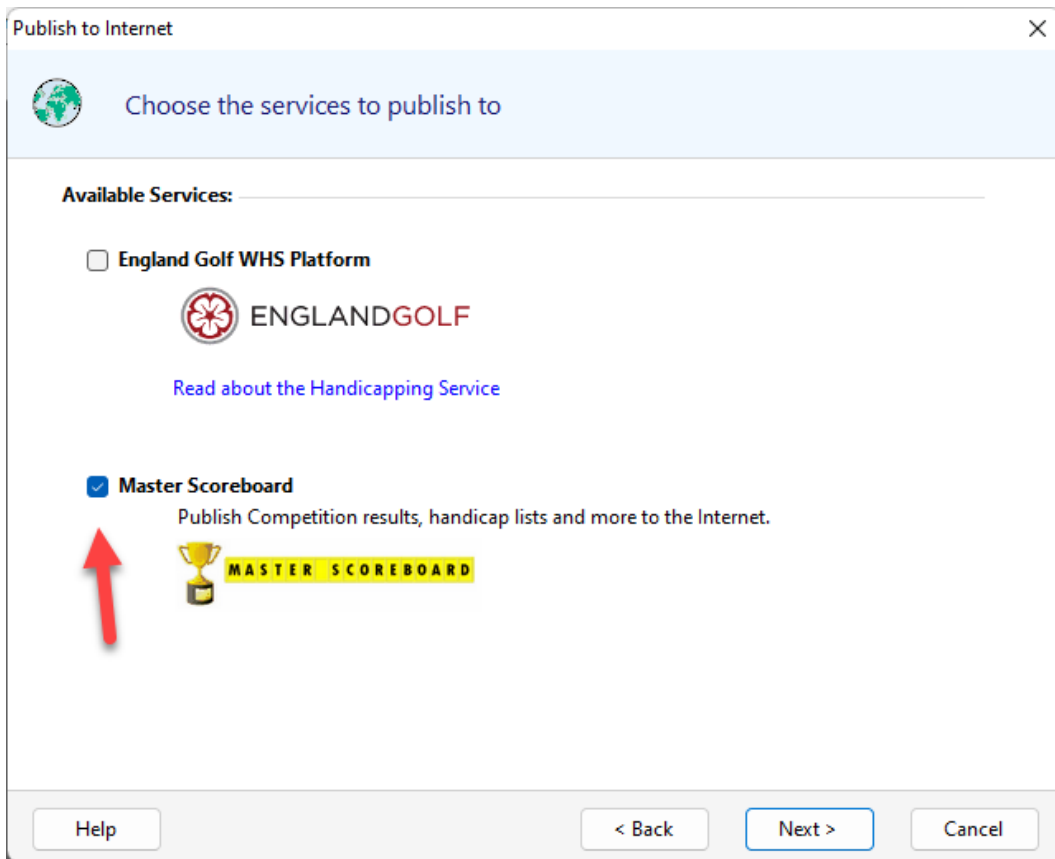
Publish to Internet

×

Choose the services to publish to

Available Services:

England Golf WHS Platform

ENGLANDGOLF

Read about the Handicapping Service

Master Scoreboard

Publish Competition results, handicap lists and more to the Internet.

MASTER SCOREBOARD

Help

< Back

Next >

Cancel